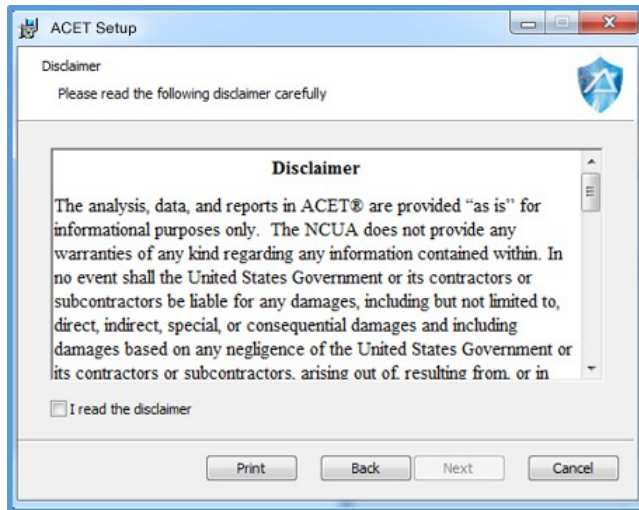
ACET Setup

Disclaimer

Please read the following disclaimer carefully

Disclaimer

The analysis, data, and reports in ACET® are provided "as is" for informational purposes only. The NCUA does not provide any warranties of any kind regarding any information contained within. In no event shall the United States Government or its contractors or subcontractors be liable for any damages, including but not limited to, direct, indirect, special, or consequential damages and including damages based on any negligence of the United States Government or its contractors or subcontractors, arising out of, resulting from, or in

I read the disclaimer

Print Back Next Cancel